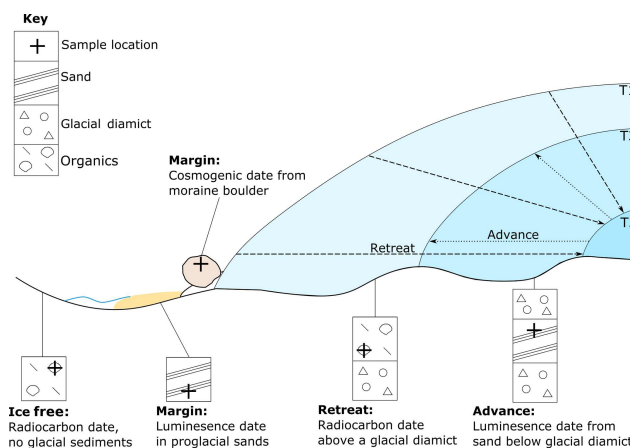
Key

Sample location

Sand

Glacial diamict

Organics

Margin:
Cosmogenic date from moraine boulder

T

T

T

Retreat

Advance

Ice free:
Radiocarbon date, no glacial sediments

Margin:
Luminesence date in proglacial sands

Retreat:
Radiocarbon date above a glacial diamict

Advance:
Luminesence date from sand below glacial diamict